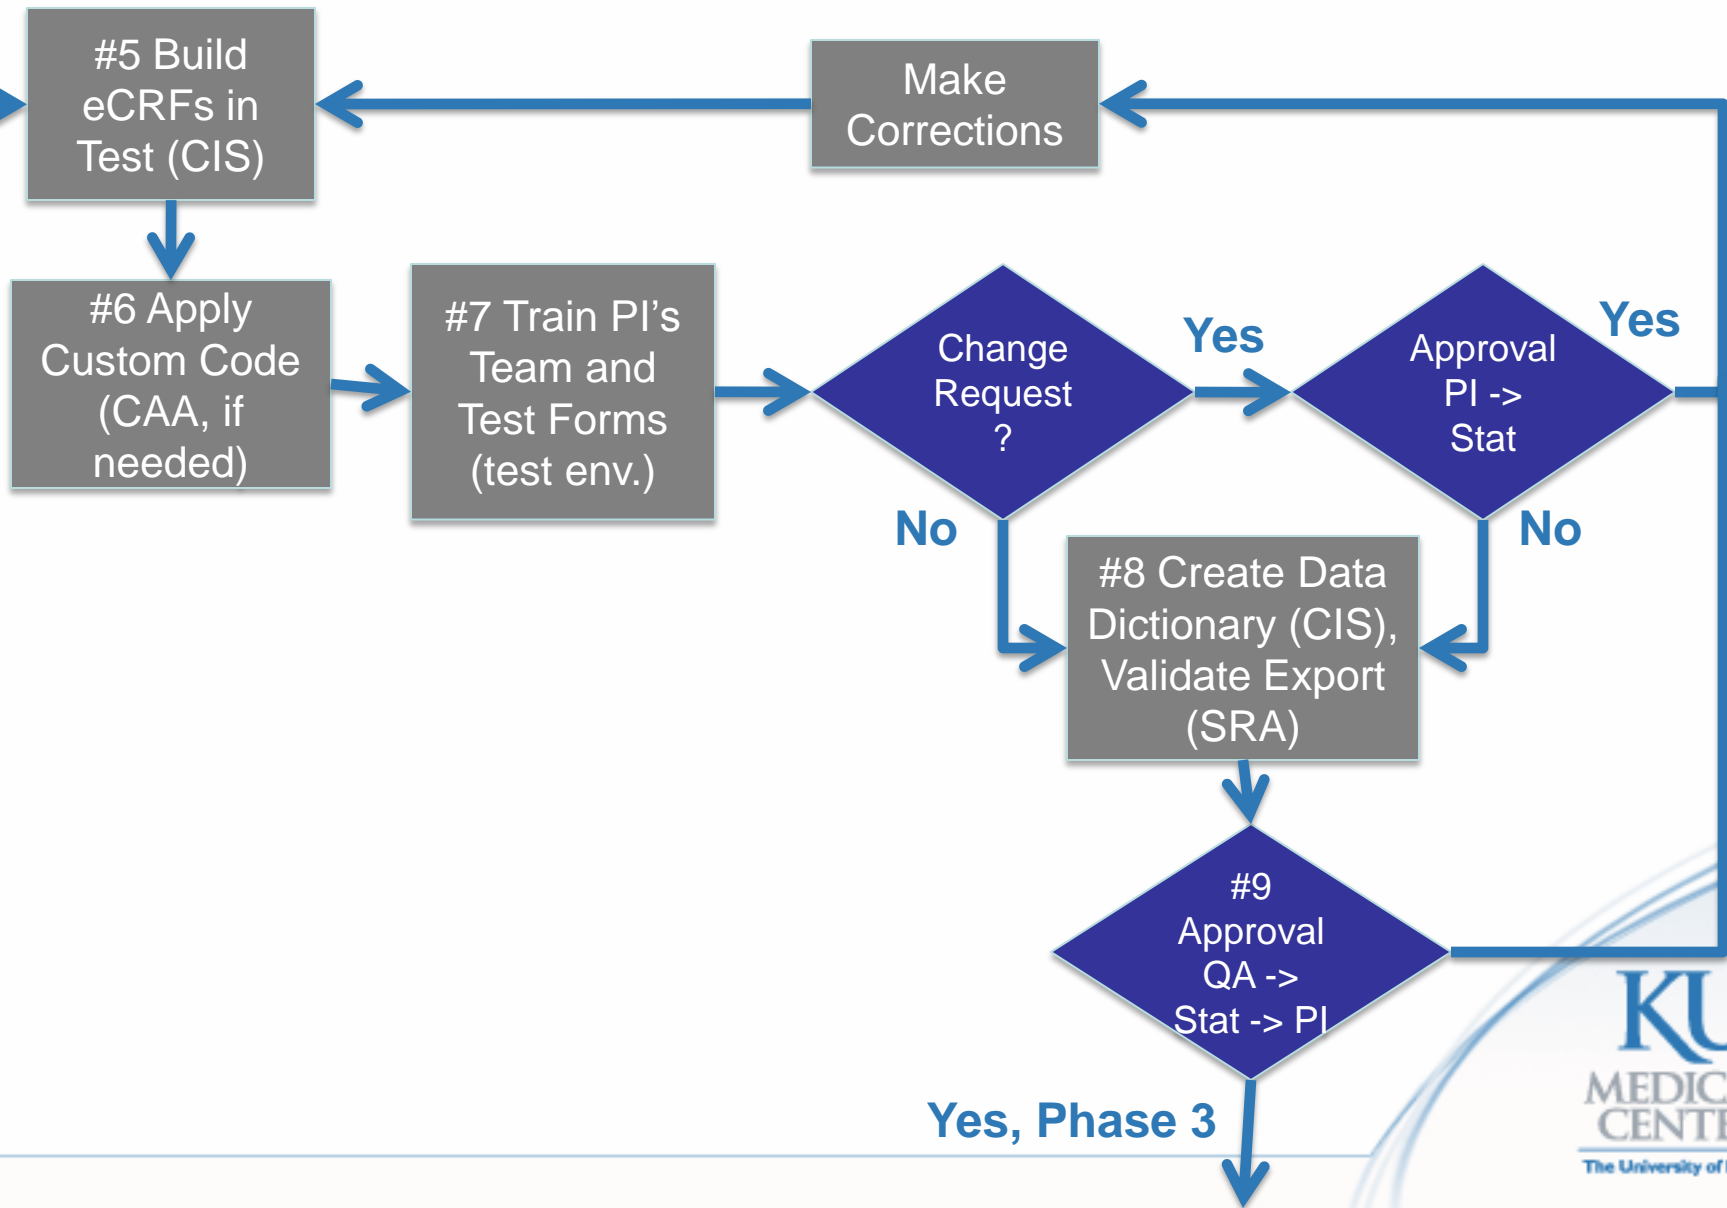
#5 Build eCRFs in Test (CIS)

Make Corrections

#6 Apply Custom Code (CAA, if needed)

#7 Train PI's Team and Test Forms (test env.)

Change Request ?

Yes

Approval PI -> Stat

Yes

No

No

#8 Create Data Dictionary (CIS), Validate Export (SRA)

#9 Approval QA -> Stat -> PI

Yes, Phase 3

KU MEDIC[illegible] CENT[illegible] The University of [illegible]